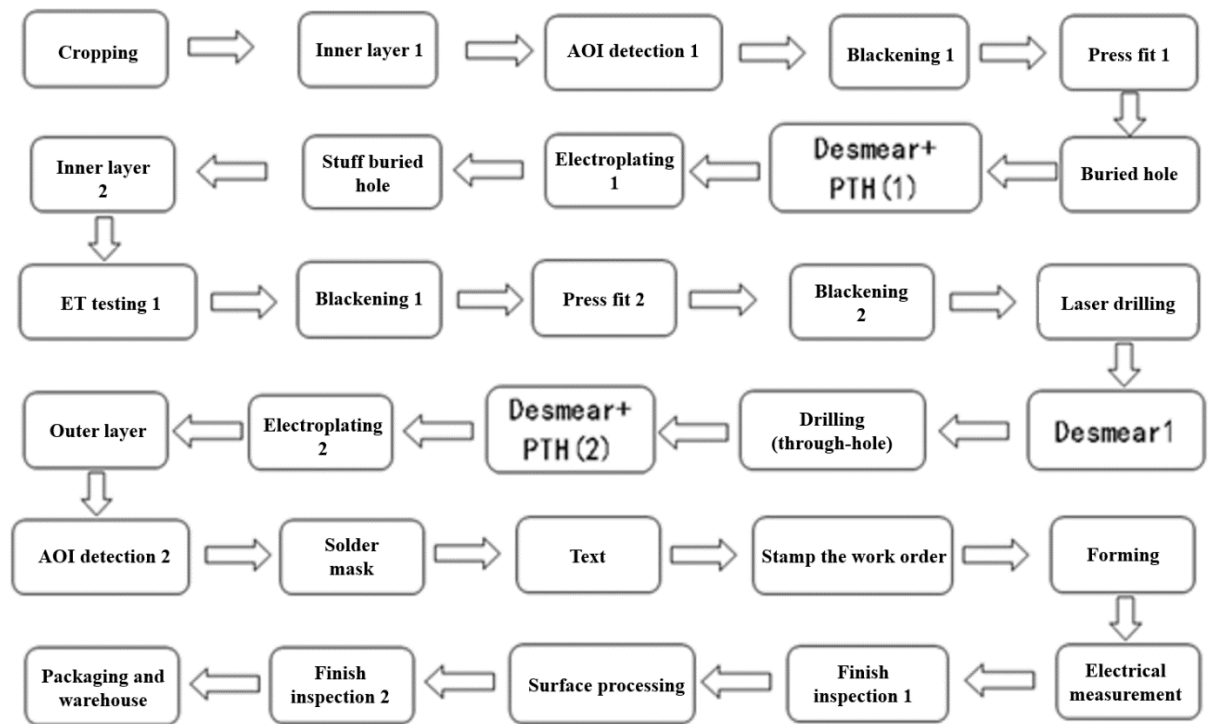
Cropping

Inner layer 1

AOI detection 1

Blackening 1

Press fit 1

Buried hole

Desmear+ PTH(1)

Electroplating 1

Stuff buried hole

Inner layer 2

ET testing 1

Blackening 1

Press fit 2

Blackening 2

Laser drilling

Desmear1

Drilling (through-hole)

Desmear+ PTH(2)

Electroplating 2

Outer layer

AOI detection 2

Solder mask

Text

Stamp the work order

Forming

Electrical measurement

Finish inspection 1

Surface processing

Finish inspection 2

Packaging and warehouse